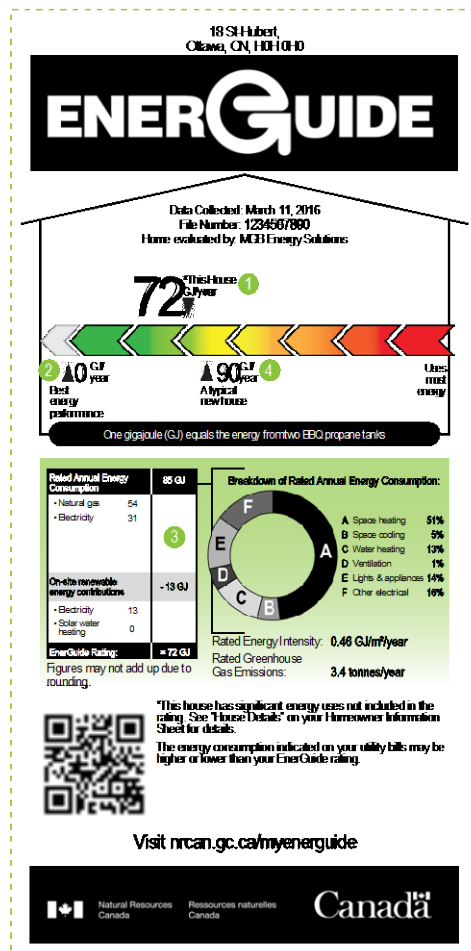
18 St-Hubert,
Ottawa, ON, H0H 0H0

ENERGUIDE

Data Collected: March 11, 2016
File Number: 1234567890
Home evaluated by: MGB Energy Solutions

72 *This House GJ/year

1

2 0 GJ/year Best energy performance

90 GJ/year A typical new house

4

Uses most energy

One gigajoule (GJ) equals the energy from two BBQ propane tanks

| Rated Annual Energy Consumption | | 85 GJ |
|---|---|---|
| • Natural gas | 54 | |
| • Electricity | 31 | |
| On-site renewable energy contributions | | - 13 GJ |
| • Electricity | 13 | |
| • Solar water heating | 0 | |
| EnerGuide Rating: | | = 72 GJ |

3

Figures may not add up due to rounding.

Breakdown of Rated Annual Energy Consumption:

A Space heating 51%
B Space cooling 5%
C Water heating 13%
D Ventilation 1%
E Lights & appliances 14%
F Other electrical 16%

F E D C B A

Rated Energy Intensity: 0.46 GJ/m²/year
Rated Greenhouse Gas Emissions: 3.4 tonnes/year

*This house has significant energy uses not included in the rating. See "House Details" on your Homeowner Information Sheet for details.

The energy consumption indicated on your utility bills may be higher or lower than your EnerGuide rating.

Visit nrcan.gc.ca/myenerguide

Natural Resources Canada
Ressources naturelles Canada

Canadä